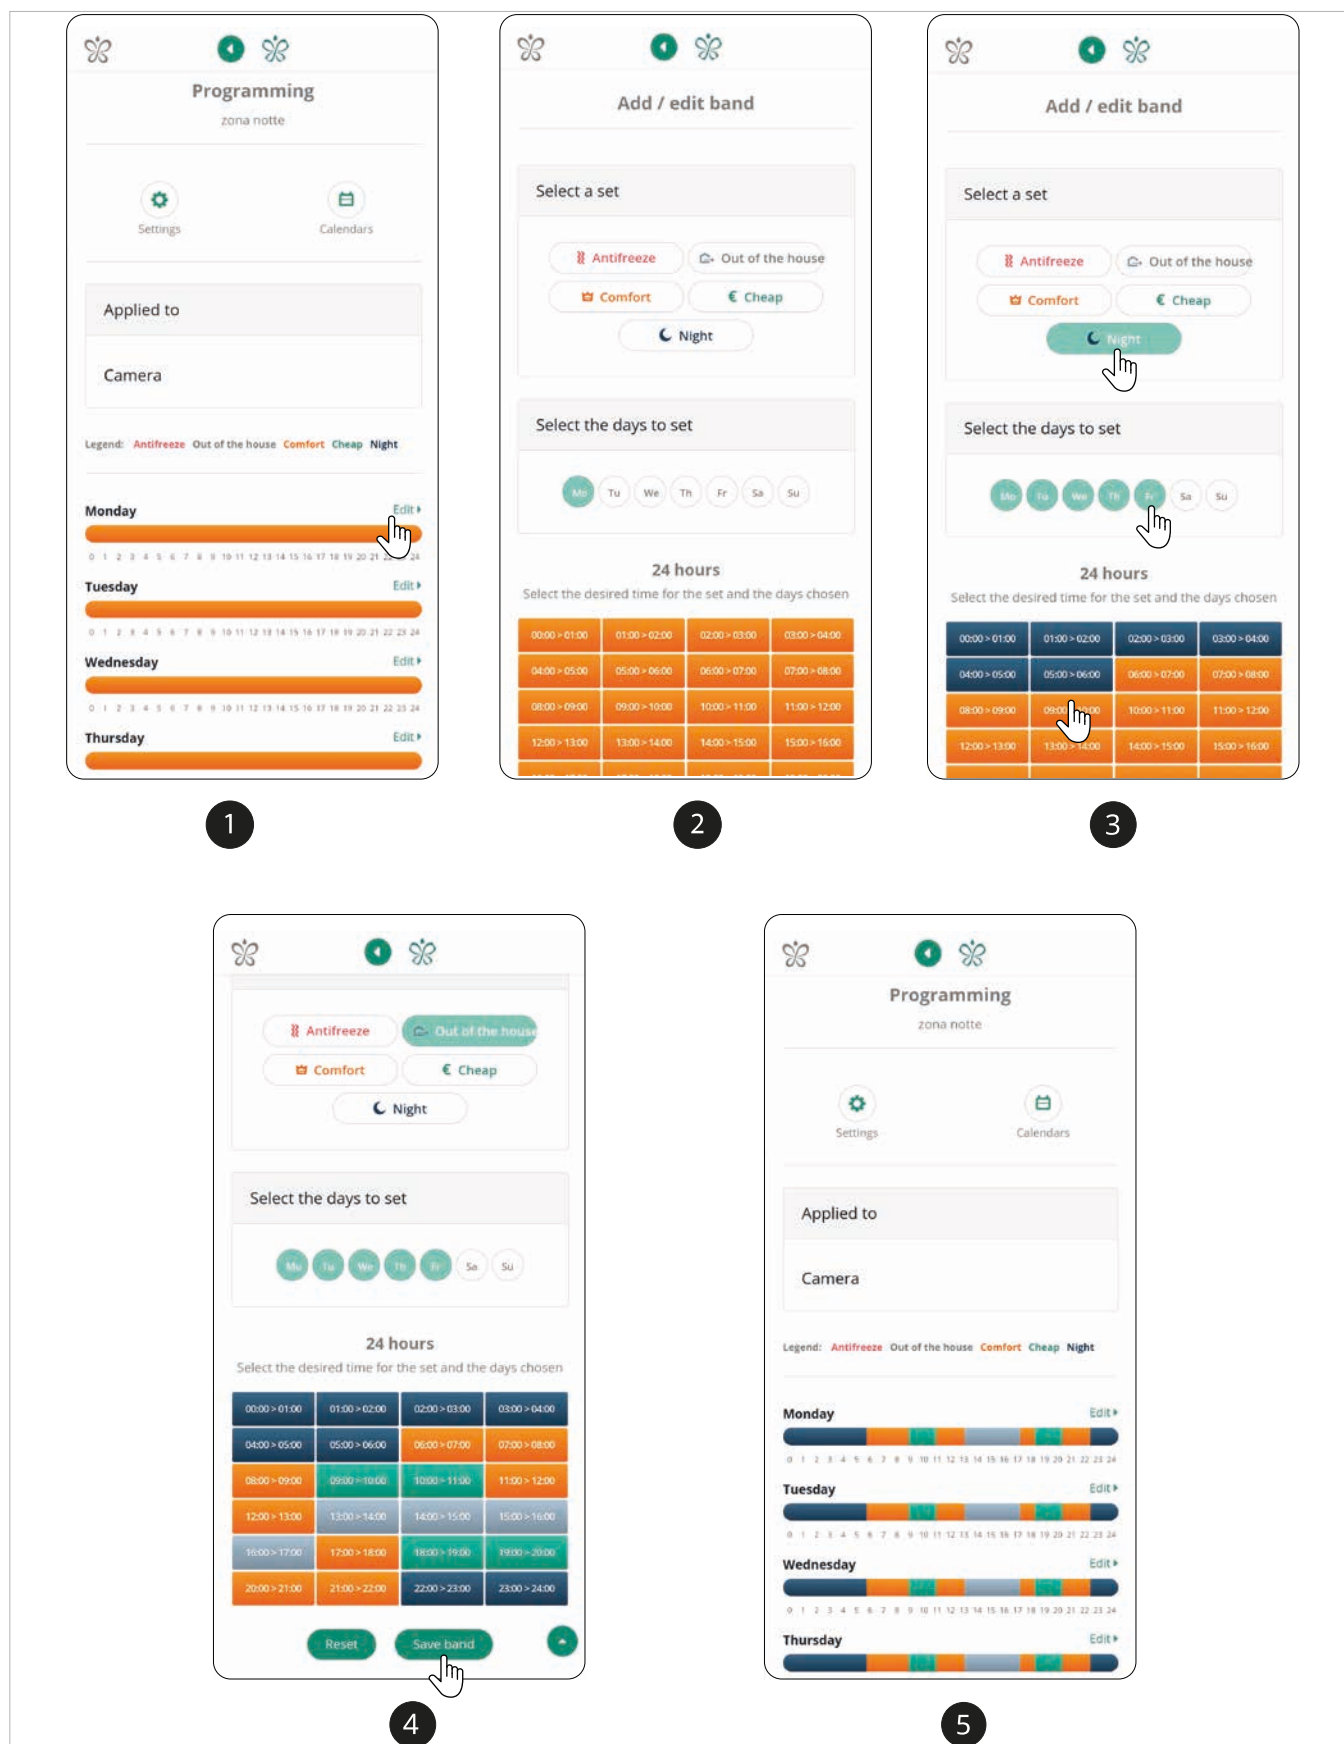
Programming
zona notte

Settings
Calendars

Applied to

Camera

Legend: Antifreeze Out of the house Comfort Cheap Night

Monday Edit ▸
0 1 2 3 4 5 6 7 8 9 10 11 12 13 14 15 16 17 18 19 20 21 22 23 24
Tuesday Edit ▸
0 1 2 3 4 5 6 7 8 9 10 11 12 13 14 15 16 17 18 19 20 21 22 23 24
Wednesday Edit ▸
0 1 2 3 4 5 6 7 8 9 10 11 12 13 14 15 16 17 18 19 20 21 22 23 24
Thursday Edit ▸

Add / edit band

Select a set

Antifreeze
Out of the house
Comfort
Cheap
Night

Select the days to set

Mo Tu We Th Fr Sa Su

24 hours
Select the desired time for the set and the days chosen

| 00:00 > 01:00 | 01:00 > 02:00 | 02:00 > 03:00 | 03:00 > 04:00 |
|---|---|---|---|
| 04:00 > 05:00 | 05:00 > 06:00 | 06:00 > 07:00 | 07:00 > 08:00 |
| 08:00 > 09:00 | 09:00 > 10:00 | 10:00 > 11:00 | 11:00 > 12:00 |
| 12:00 > 13:00 | 13:00 > 14:00 | 14:00 > 15:00 | 15:00 > 16:00 |

Add / edit band

Select a set

Antifreeze
Out of the house
Comfort
Cheap
Night

Select the days to set

Mo Tu We Th Fr Sa Su

24 hours
Select the desired time for the set and the days chosen

| 00:00 > 01:00 | 01:00 > 02:00 | 02:00 > 03:00 | 03:00 > 04:00 |
|---|---|---|---|
| 04:00 > 05:00 | 05:00 > 06:00 | 06:00 > 07:00 | 07:00 > 08:00 |
| 08:00 > 09:00 | 09:00 > 10:00 | 10:00 > 11:00 | 11:00 > 12:00 |
| 12:00 > 13:00 | 13:00 > 14:00 | 14:00 > 15:00 | 15:00 > 16:00 |

1
2
3

Antifreeze
Out of the house
Comfort
Cheap
Night

Select the days to set

Mo Tu We Th Fr Sa Su

24 hours
Select the desired time for the set and the days chosen

| 00:00 > 01:00 | 01:00 > 02:00 | 02:00 > 03:00 | 03:00 > 04:00 |
|---|---|---|---|
| 04:00 > 05:00 | 05:00 > 06:00 | 06:00 > 07:00 | 07:00 > 08:00 |
| 08:00 > 09:00 | 09:00 > 10:00 | 10:00 > 11:00 | 11:00 > 12:00 |
| 12:00 > 13:00 | 13:00 > 14:00 | 14:00 > 15:00 | 15:00 > 16:00 |
| 16:00 > 17:00 | 17:00 > 18:00 | 18:00 > 19:00 | 19:00 > 20:00 |
| 20:00 > 21:00 | 21:00 > 22:00 | 22:00 > 23:00 | 23:00 > 24:00 |

Reset
Save band

Programming
zona notte

Settings
Calendars

Applied to

Camera

Legend: Antifreeze Out of the house Comfort Cheap Night

Monday Edit ▸
0 1 2 3 4 5 6 7 8 9 10 11 12 13 14 15 16 17 18 19 20 21 22 23 24
Tuesday Edit ▸
0 1 2 3 4 5 6 7 8 9 10 11 12 13 14 15 16 17 18 19 20 21 22 23 24
Wednesday Edit ▸
0 1 2 3 4 5 6 7 8 9 10 11 12 13 14 15 16 17 18 19 20 21 22 23 24
Thursday Edit ▸

4
5